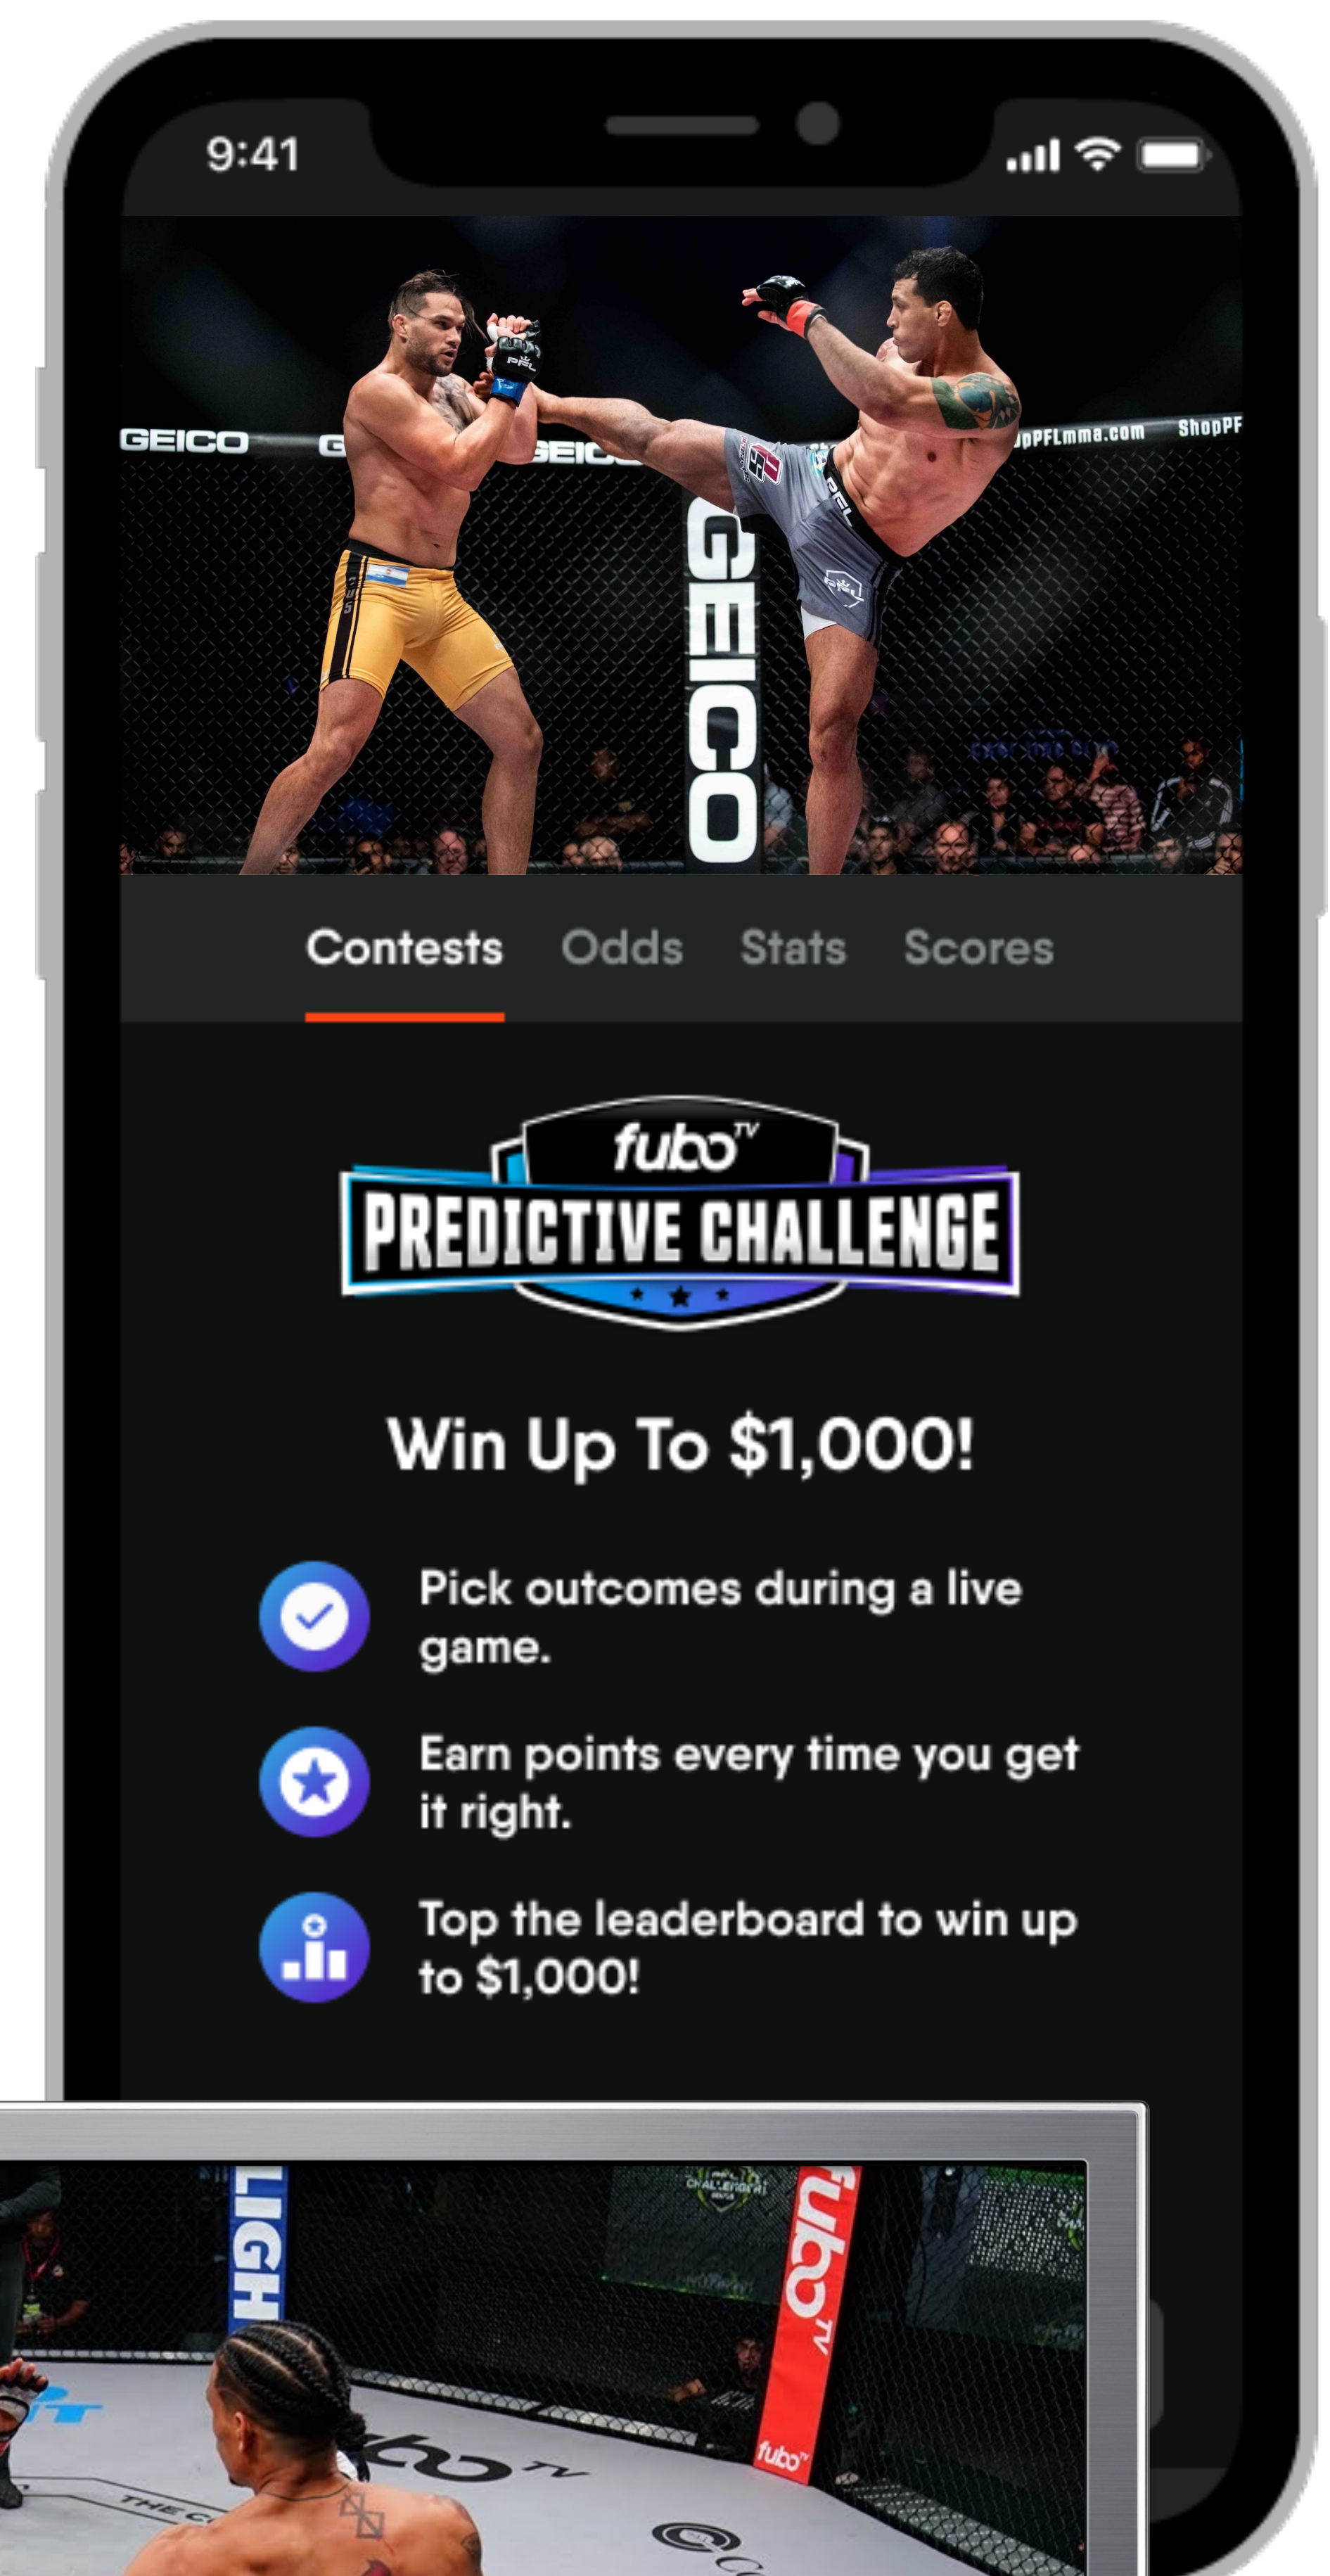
9:41

GEICO G GEICO ShopPFLmma.com ShopPF

GEICO

Contests Odds Stats Scores

fubo TV

PREDICTIVE CHALLENGE

Win Up To $1,000!

Pick outcomes during a live game.

Earn points every time you get it right.

Top the leaderboard to win up to $1,000!

LIGH

fubo TV

fubo TV

fubo TV